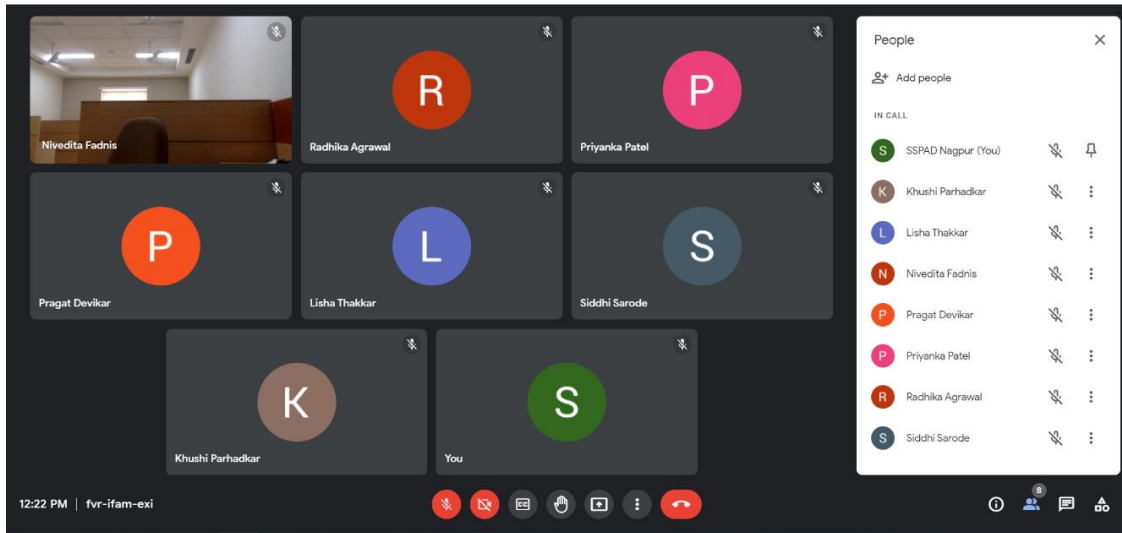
Nivedita Fadnis

R
Radhika Agrawal

P
Priyanka Patel

P
Pragat Devikar

L
Lisha Thakkar

S
Siddhi Sarode

K
Khushi Parhadkar

S
You

People

Add people

IN CALL

S SSPAD Nagpur (You)
K Khushi Parhadkar
L Lisha Thakkar
N Nivedita Fadnis
P Pragat Devikar
P Priyanka Patel
R Radhika Agrawal
S Siddhi Sarode

12:22 PM | fvr-ifam-exi

8